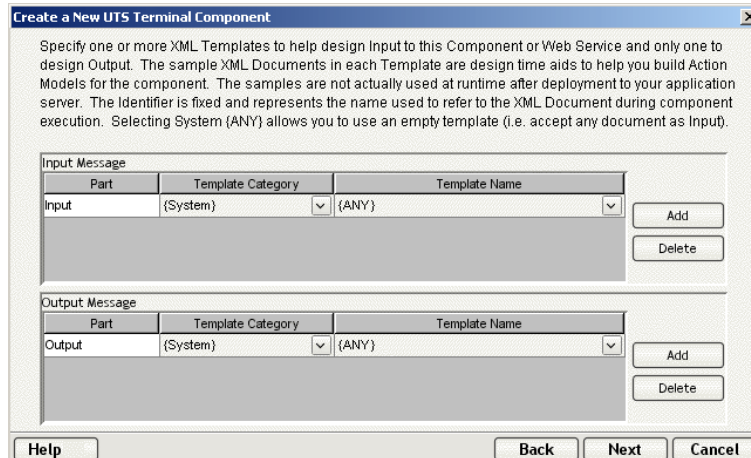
Create a New UTS Terminal Component

Specify one or more XML Templates to help design Input to this Component or Web Service and only one to design Output. The sample XML Documents in each Template are design time aids to help you build Action Models for the component. The samples are not actually used at runtime after deployment to your application server. The Identifier is fixed and represents the name used to refer to the XML Document during component execution. Selecting System {ANY} allows you to use an empty template (i.e. accept any document as Input).

Input Message

| Part | Template Category | Template Name |
|---|---|---|
| Input | {System} | {ANY} |

Add

Delete

Output Message

| Part | Template Category | Template Name |
|---|---|---|
| Output | {System} | {ANY} |

Add

Delete

Help

Back

Next

Cancel